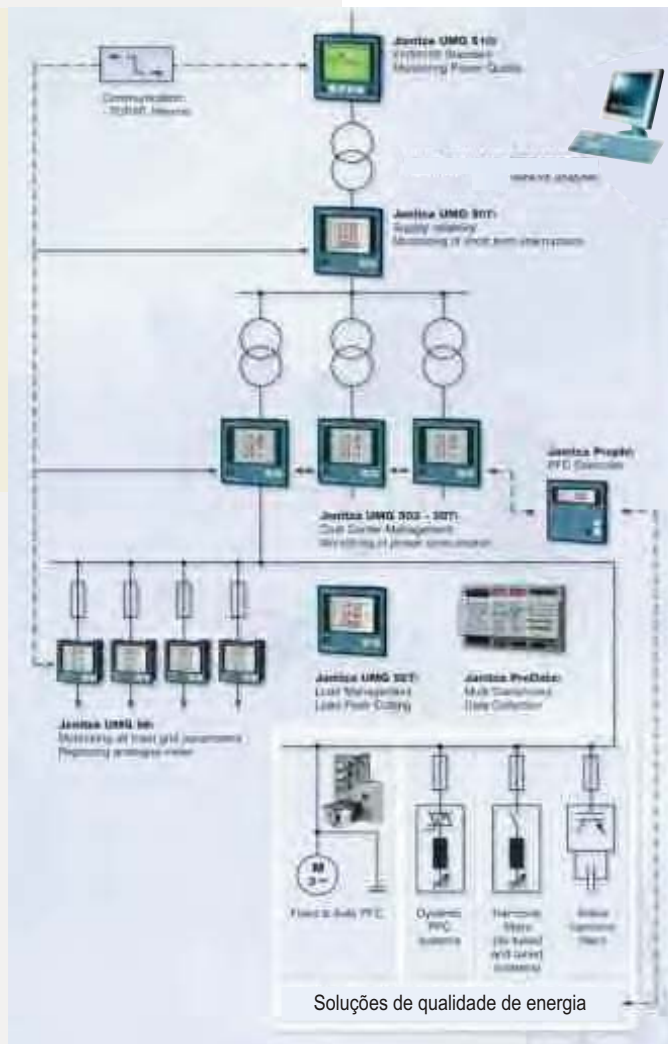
Janitza UMG 510
EN50160 Standard
Monitoring Power Quality

Communication
- RS485, Intranet

remote analysis

Janitza UMG 507:
Supply reliability
Monitoring of short term interruptions

Janitza Prophi:
PFC Controller

Janitza UMG 503 - 507:
Cost Center Management
Monitoring of power consumption

Janitza UMG 507:
Load Management
Load Peak Cutting

Janitza ProData:
Multi Channel
Data Collection

Janitza UMG 96:
Monitoring all main grid parameters
Replacing analogue meter

M
3~

Fixed & Auto PFC

Dynamic PFC systems

Harmonic filters (de-tuned and tuned systems)

Active harmonic filters

Soluções de qualidade de energia